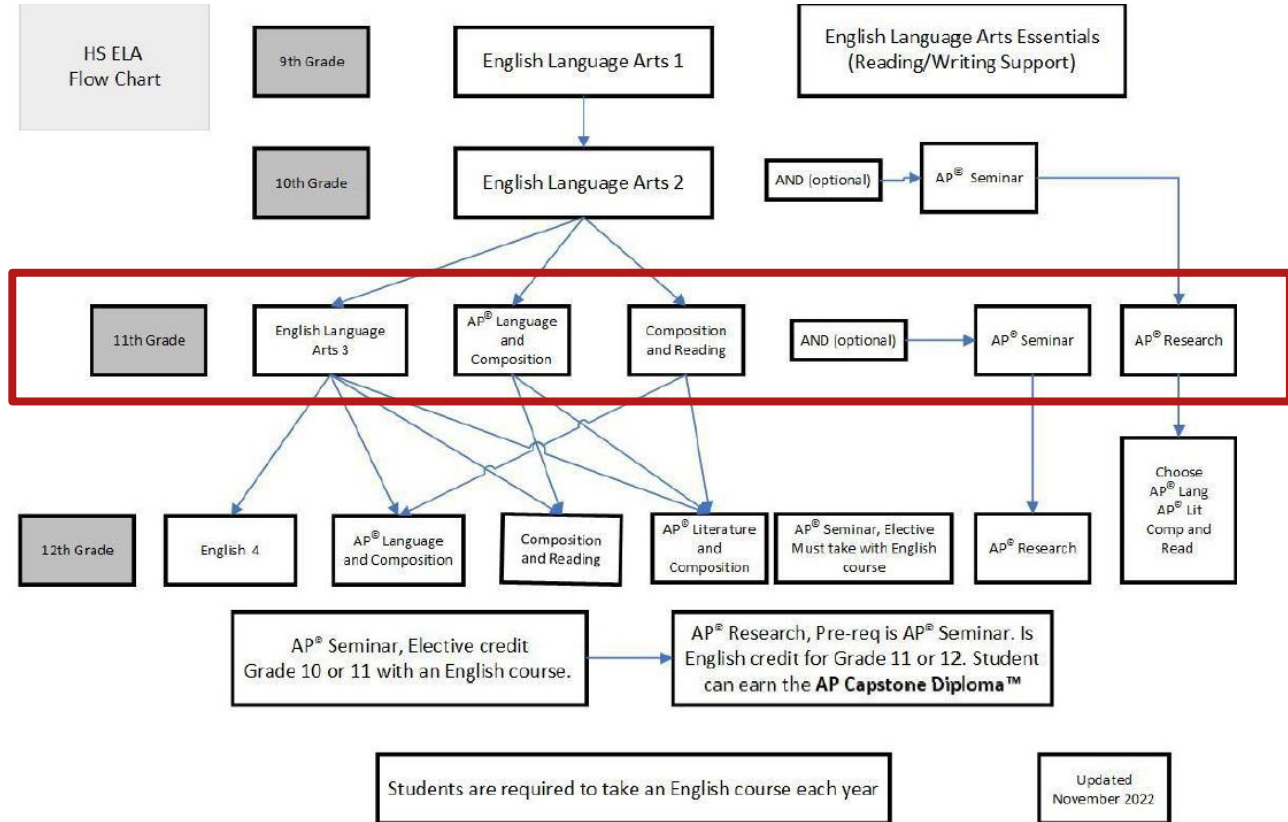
HS ELA
Flow Chart

9th Grade

English Language Arts 1

English Language Arts Essentials (Reading/Writing Support)

10th Grade

English Language Arts 2

AND (optional)

AP® Seminar

11th Grade

English Language Arts 3

AP® Language and Composition

Composition and Reading

AND (optional)

AP® Seminar

AP® Research

12th Grade

English 4

AP® Language and Composition

Composition and Reading

AP® Literature and Composition

AP® Seminar, Elective Must take with English course

AP® Research

Choose AP® Lang AP® Lit Comp and Read

AP® Seminar, Elective credit Grade 10 or 11 with an English course.

AP® Research, Pre-req is AP® Seminar. Is English credit for Grade 11 or 12. Student can earn the **AP Capstone Diploma™**

Students are required to take an English course each year

Updated November 2022